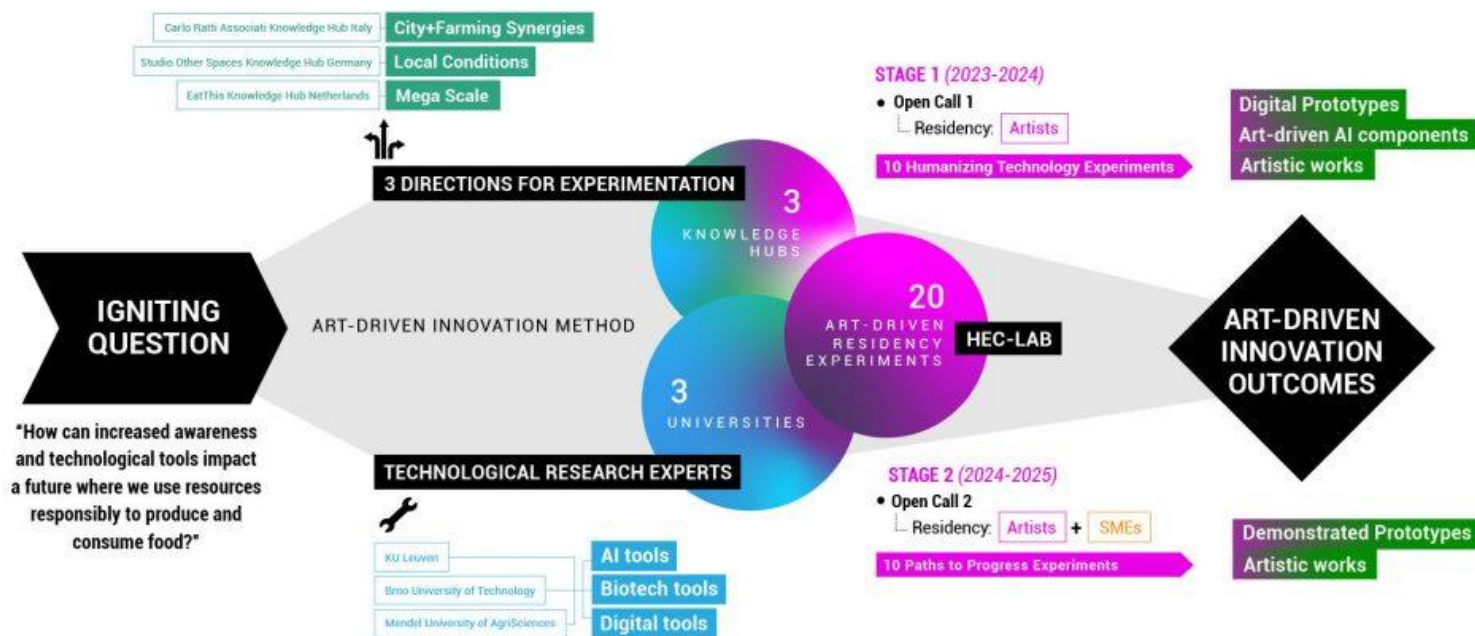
Carlo Ratti Associati Knowledge Hub Italy
City+Farming Synergies
Studio Other Spaces Knowledge Hub Germany
Local Conditions
EatThis Knowledge Hub Netherlands
Mega Scale

3 DIRECTIONS FOR EXPERIMENTATION

3
KNOWLEDGE HUBS

STAGE 1 (2023-2024)
• Open Call 1
Residency: Artists
10 Humanizing Technology Experiments

Digital Prototypes
Art-driven AI components
Artistic works

IGNITING QUESTION

"How can increased awareness and technological tools impact a future where we use resources responsibly to produce and consume food?"

ART-DRIVEN INNOVATION METHOD

20
ART-DRIVEN RESIDENCY EXPERIMENTS

HEC-LAB

ART-DRIVEN INNOVATION OUTCOMES

3
UNIVERSITIES

TECHNOLOGICAL RESEARCH EXPERTS

KU Leuven
Brno University of Technology
Mendel University of AgriSciences
AI tools
Biotech tools
Digital tools

STAGE 2 (2024-2025)
• Open Call 2
Residency: Artists + SMEs
10 Paths to Progress Experiments

Demonstrated Prototypes
Artistic works